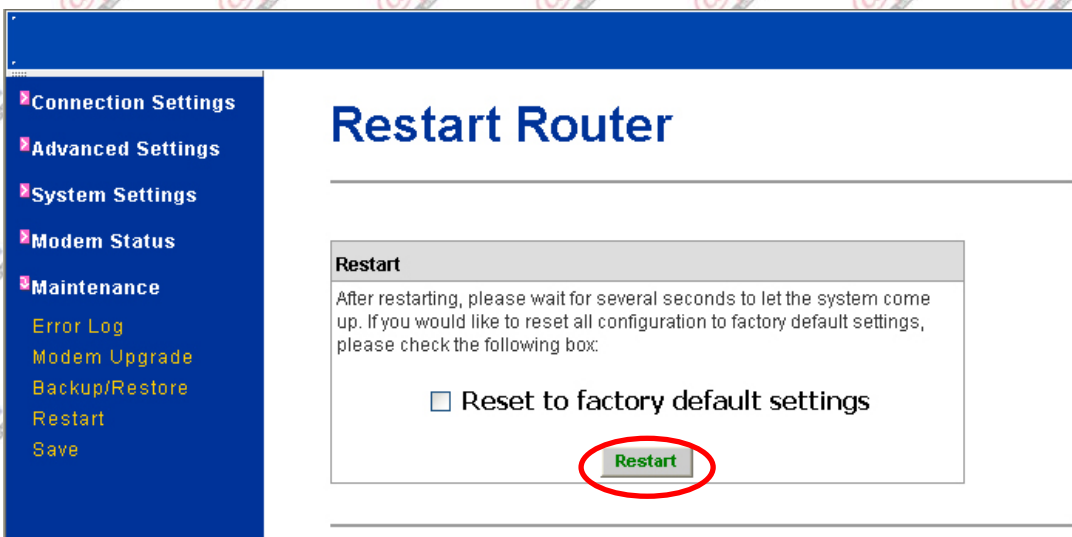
Connection Settings
Advanced Settings
System Settings
Modem Status
Maintenance
Error Log
Modem Upgrade
Backup/Restore
Restart
Save

Restart Router

Restart

After restarting, please wait for several seconds to let the system come up. If you would like to reset all configuration to factory default settings, please check the following box:

☐ Reset to factory default settings

Restart